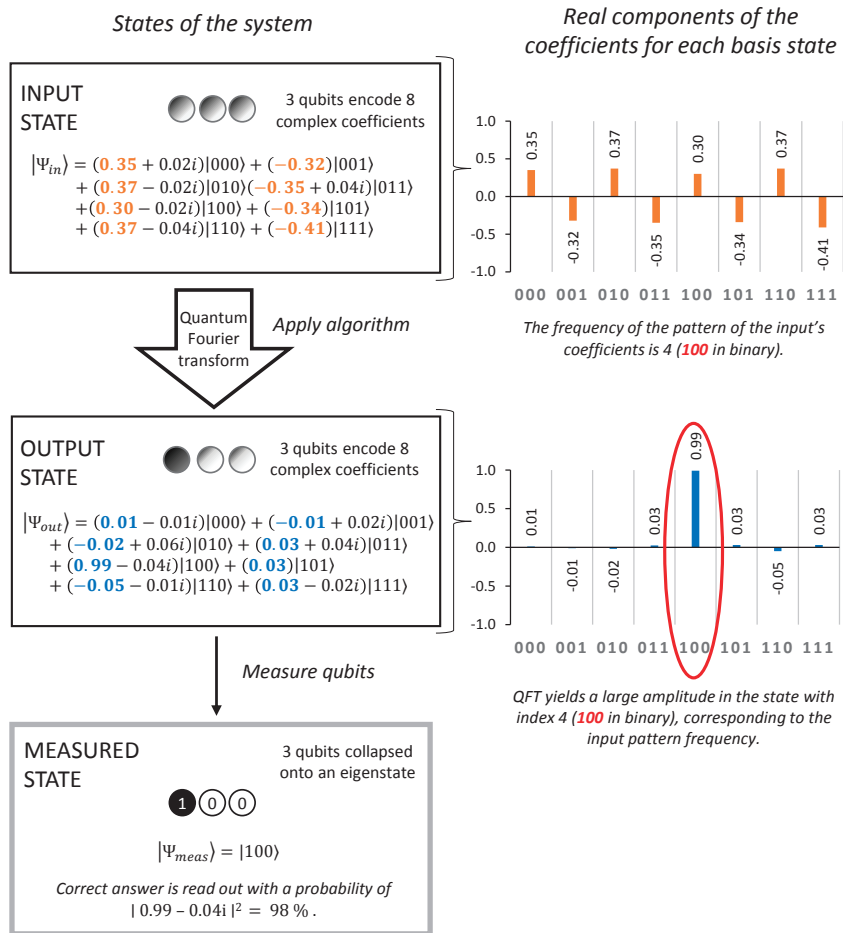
States of the system

Real components of the coefficients for each basis state

INPUT STATE

3 qubits encode 8 complex coefficients

$|\Psi_{in}\rangle = (0.35 + 0.02i)|000\rangle + (-0.32)|001\rangle + (0.37 - 0.02i)|010\rangle(-0.35 + 0.04i)|011\rangle + (0.30 - 0.02i)|100\rangle + (-0.34)|101\rangle + (0.37 - 0.04i)|110\rangle + (-0.41)|111\rangle$

1.0
0.5
0.0
-0.5
-1.0

0.35
-0.32
0.37
-0.35
0.30
-0.34
0.37
-0.41

000 001 010 011 100 101 110 111

The frequency of the pattern of the input's coefficients is 4 (100 in binary).

Quantum Fourier transform

Apply algorithm

OUTPUT STATE

3 qubits encode 8 complex coefficients

$|\Psi_{out}\rangle = (0.01 - 0.01i)|000\rangle + (-0.01 + 0.02i)|001\rangle + (-0.02 + 0.06i)|010\rangle + (0.03 + 0.04i)|011\rangle + (0.99 - 0.04i)|100\rangle + (0.03)|101\rangle + (-0.05 - 0.01i)|110\rangle + (0.03 - 0.02i)|111\rangle$

1.0
0.5
0.0
-0.5
-1.0

0.01
-0.01
-0.02
0.03
0.99
0.03
-0.05
0.03

000 001 010 011 100 101 110 111

QFT yields a large amplitude in the state with index 4 (100 in binary), corresponding to the input pattern frequency.

Measure qubits

MEASURED STATE

3 qubits collapsed onto an eigenstate

1 0 0

$|\Psi_{meas}\rangle = |100\rangle$

Correct answer is read out with a probability of $|0.99 - 0.04i|^2 = 98\,\%$.